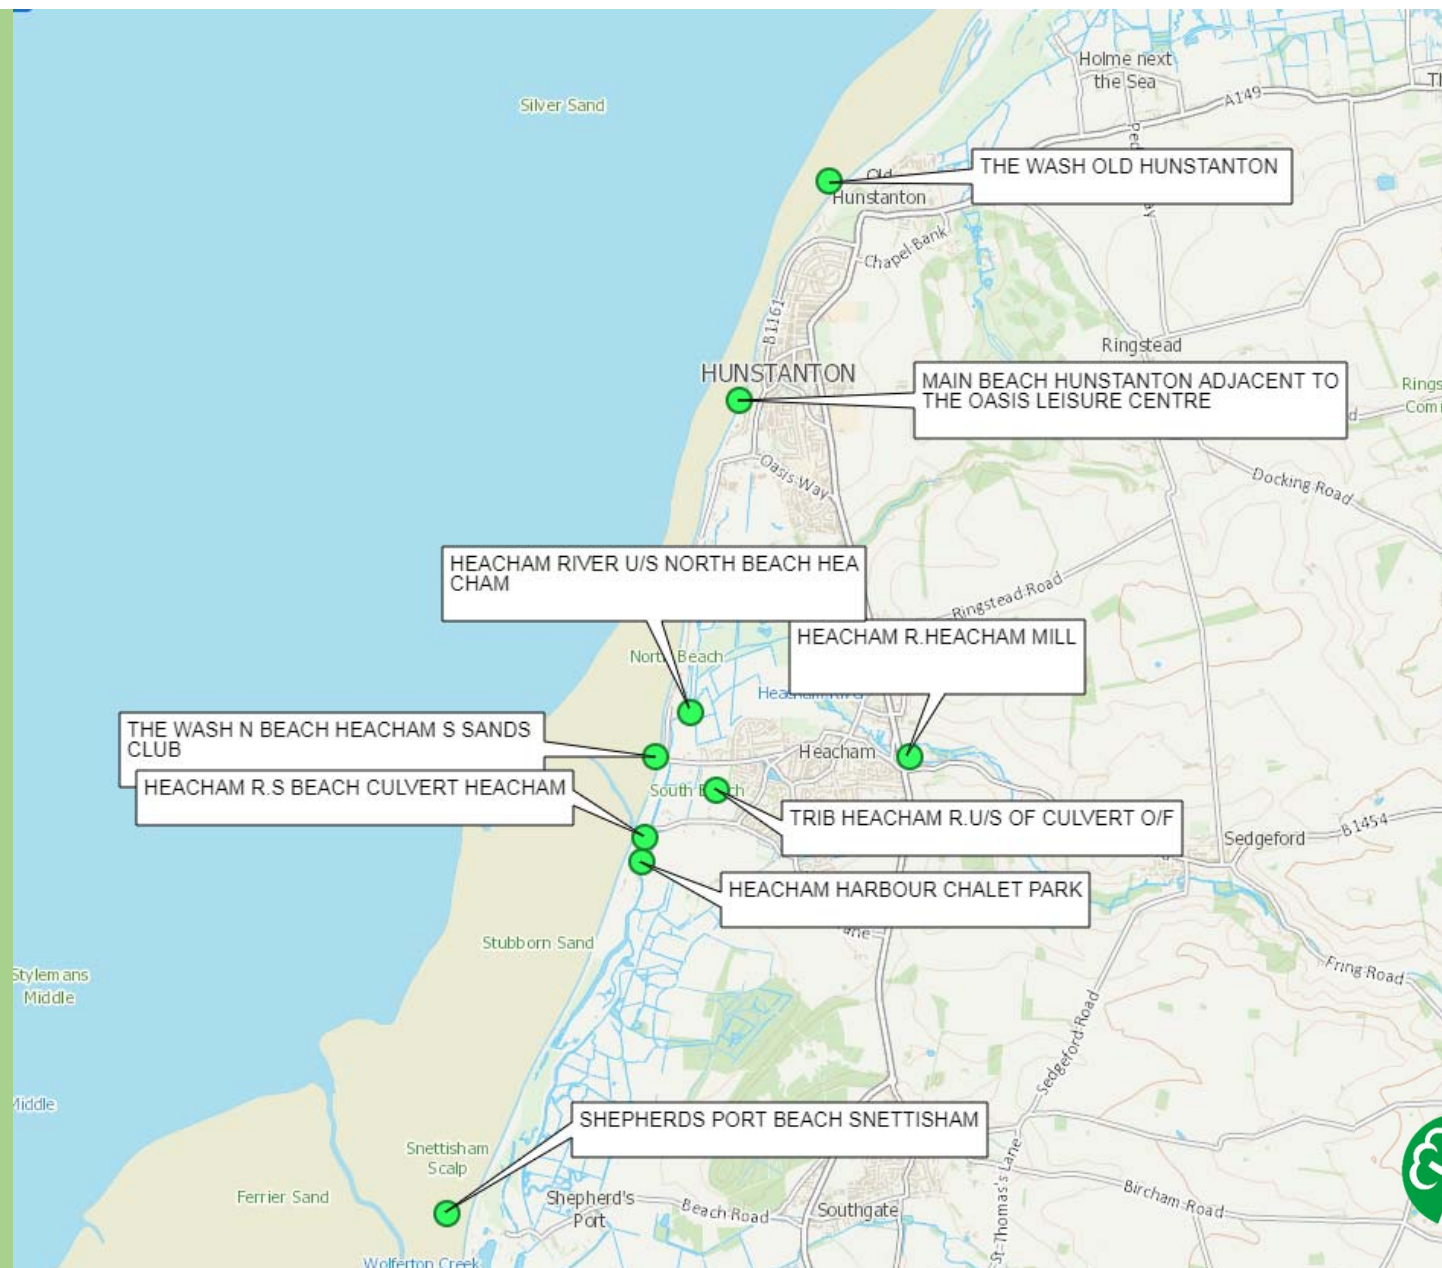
Silver Sand

Holme next the Sea

A149

Old Hunstanton

THE WASH OLD HUNSTANTON

Chapel Bank

B1161

Ringstead

HUNSTANTON

MAIN BEACH HUNSTANTON ADJACENT TO THE OASIS LEISURE CENTRE

Rings Com

Oasis Way

Docking Road

HEACHAM RIVER U/S NORTH BEACH HEACHAM

Ringstead Road

HEACHAM R.HEACHAM MILL

North Beach

Heacham River

THE WASH N BEACH HEACHAM S SANDS CLUB

Heacham

HEACHAM R.S BEACH CULVERT HEACHAM

South Beach

TRIB HEACHAM R.U/S OF CULVERT O/F

Sedgeford

B1454

HEACHAM HARBOUR CHALET PARK

Stubborn Sand

Stylemans Middle

Fring Road

Sedgeford Road

Middle

SHEPHERDS PORT BEACH SNETTISHAM

Snettisham Scalp

Ferrier Sand

Shepherd's Port

Beach Road

Southgate

St Thomas's Lane

Bircham Road

Wolferton Creek